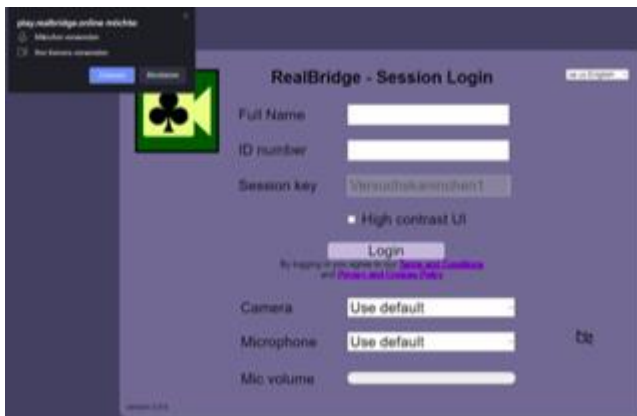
play.realbridge.online möchte

Mikrofon verwenden

Ihre Kamera verwenden

Zulassen

Blockieren

RealBridge - Session Login

Full Name

ID number

Session key

Versuchskaninchen1

High contrast UI

Login

By logging in you agree to our Terms and Conditions and Privacy and Cookies Policy

Camera

Use default

Microphone

Use default

Mic volume

Version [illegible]